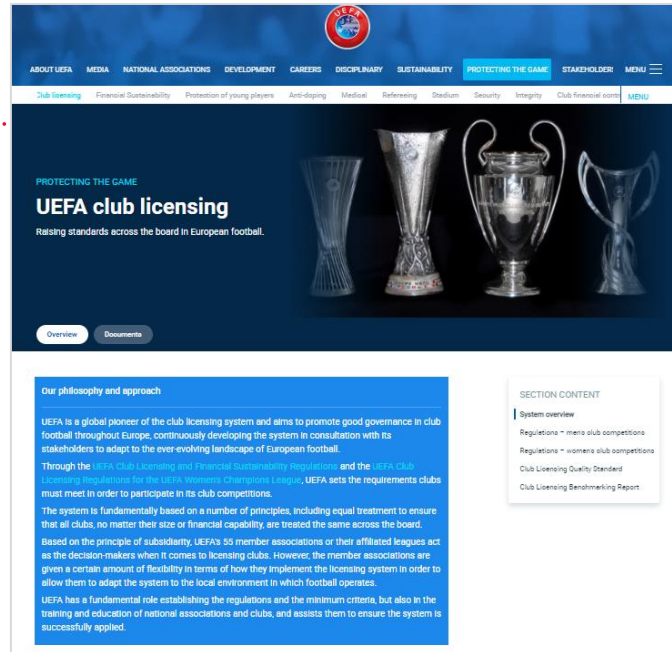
UEFA

ABOUT UEFA MEDIA NATIONAL ASSOCIATIONS DEVELOPMENT CAREERS DISCIPLINARY SUSTAINABILITY PROTECTING THE GAME STAKEHOLDERS MENU

Club licensing Financial Sustainability Protection of young players Anti-doping Medical Refereeing Stadium Security Integrity Club financial contr MENU

PROTECTING THE GAME

UEFA club licensing

Raising standards across the board in European football.

Overview Documents

Our philosophy and approach

UEFA is a global pioneer of the club licensing system and aims to promote good governance in club football throughout Europe, continuously developing the system in consultation with its stakeholders to adapt to the ever-evolving landscape of European football.

Through the UEFA Club Licensing and Financial Sustainability Regulations and the UEFA Club Licensing Regulations for the UEFA Women's Champions League, UEFA sets the requirements clubs must meet in order to participate in its club competitions.

The system is fundamentally based on a number of principles, including equal treatment to ensure that all clubs, no matter their size or financial capability, are treated the same across the board.

Based on the principle of subsidiarity, UEFA's 55 member associations or their affiliated leagues act as the decision-makers when it comes to licensing clubs. However, the member associations are given a certain amount of flexibility in terms of how they implement the licensing system in order to allow them to adapt the system to the local environment in which football operates.

UEFA has a fundamental role establishing the regulations and the minimum criteria, but also in the training and education of national associations and clubs, and assists them to ensure the system is successfully applied.

SECTION CONTENT

System overview

Regulations – men's club competitions

Regulations – women's club competitions

Club Licensing Quality Standard

Club Licensing Benchmarking Report